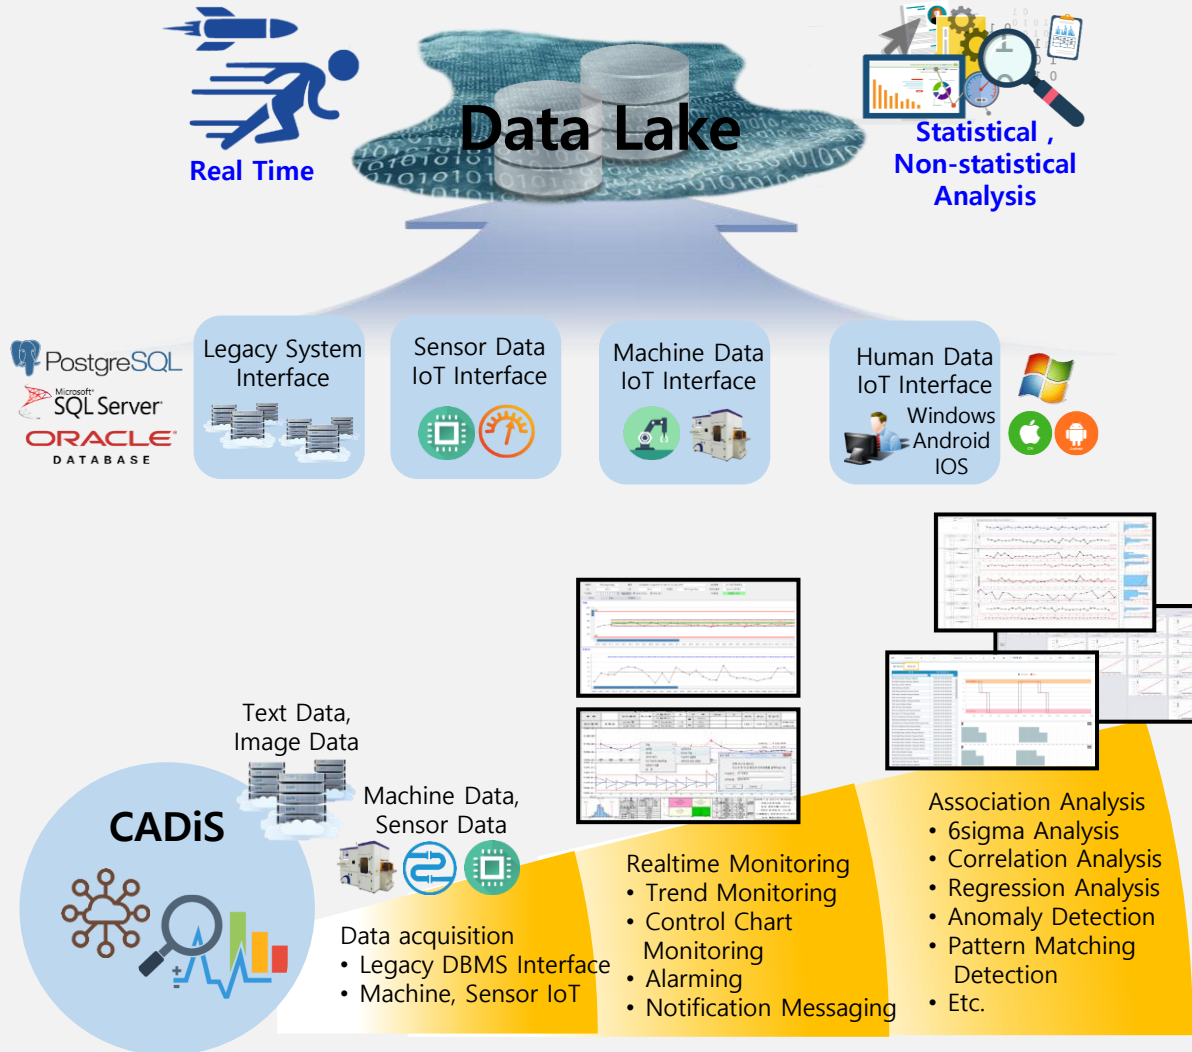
Real Time

Data Lake

Statistical , Non-statistical Analysis

PostgreSQL

Microsoft SQL Server

ORACLE DATABASE

Legacy System Interface

Sensor Data IoT Interface

Machine Data IoT Interface

Human Data IoT Interface Windows Android IOS

Text Data, Image Data

Machine Data, Sensor Data

CADiS

Data acquisition
• Legacy DBMS Interface
• Machine, Sensor IoT

Realtime Monitoring
• Trend Monitoring
• Control Chart Monitoring
• Alarming
• Notification Messaging

Association Analysis
• 6sigma Analysis
• Correlation Analysis
• Regression Analysis
• Anomaly Detection
• Pattern Matching Detection
• Etc.